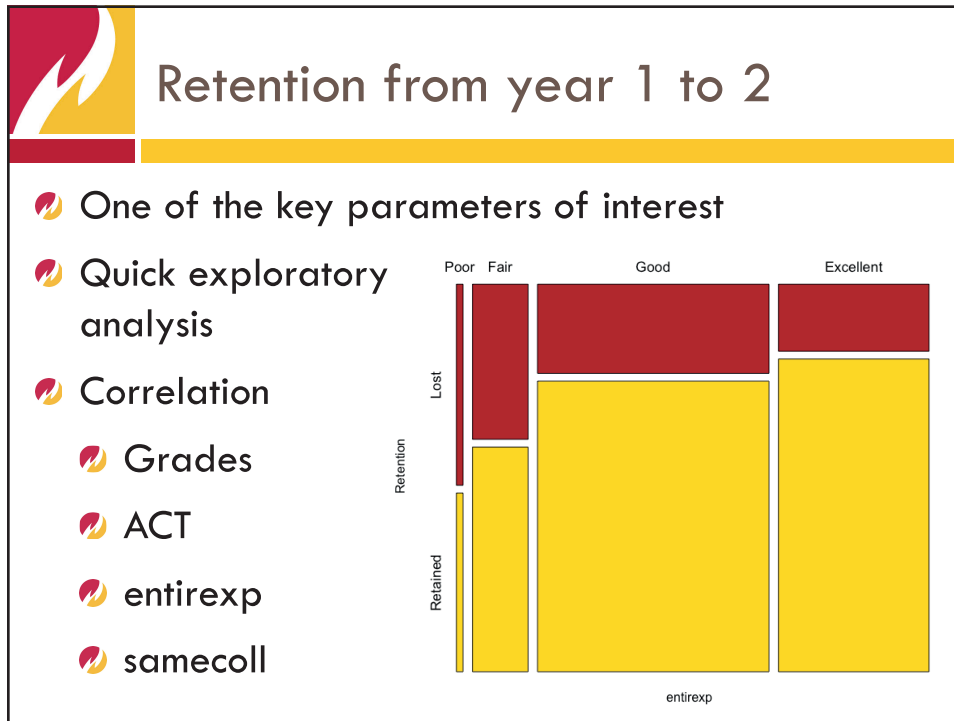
Retention from year 1 to 2

One of the key parameters of interest

Quick exploratory analysis

Correlation

Grades

ACT

entirexp

samecoll

Poor Fair Good Excellent

Lost

Retention

Retained

entirexp